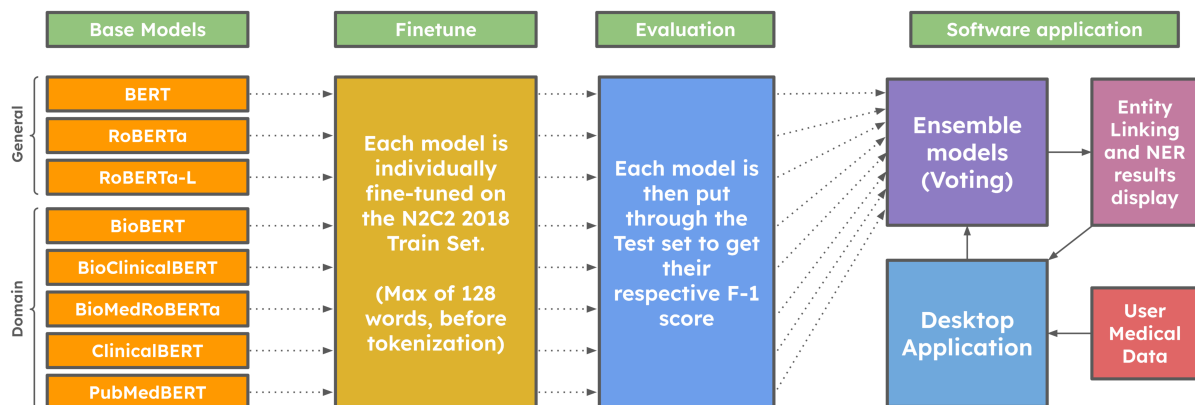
Base Models

Finetune

Evaluation

Software application

General

BERT

RoBERTa

RoBERTa-L

Domain

BioBERT

BioClinicalBERT

BioMedRoBERTa

ClinicalBERT

PubMedBERT

Each model is individually fine-tuned on the N2C2 2018 Train Set.

(Max of 128 words, before tokenization)

Each model is then put through the Test set to get their respective F-1 score

Ensemble models (Voting)

Entity Linking and NER results display

Desktop Application

User Medical Data